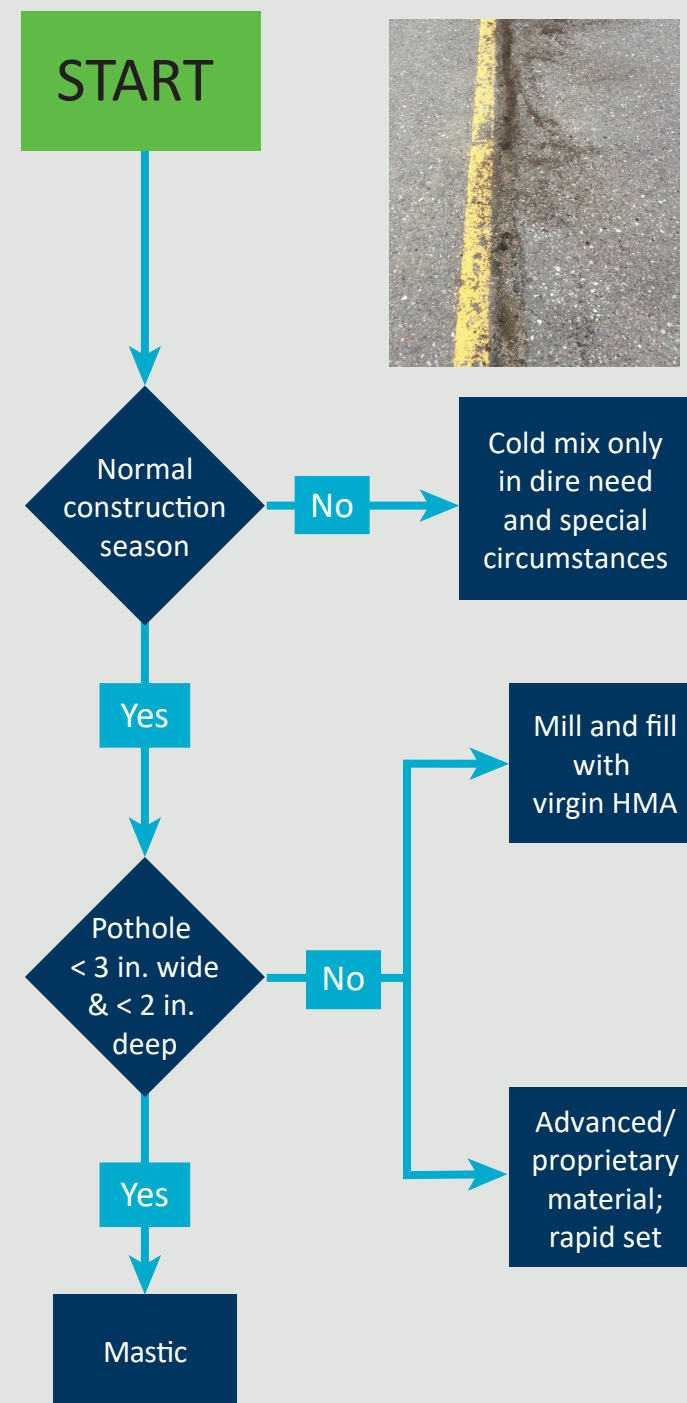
START

Normal construction season

No

Cold mix only in dire need and special circumstances

Yes

Mill and fill with virgin HMA

Pothole < 3 in. wide & < 2 in. deep

No

Advanced/ proprietary material; rapid set

Yes

Mastic